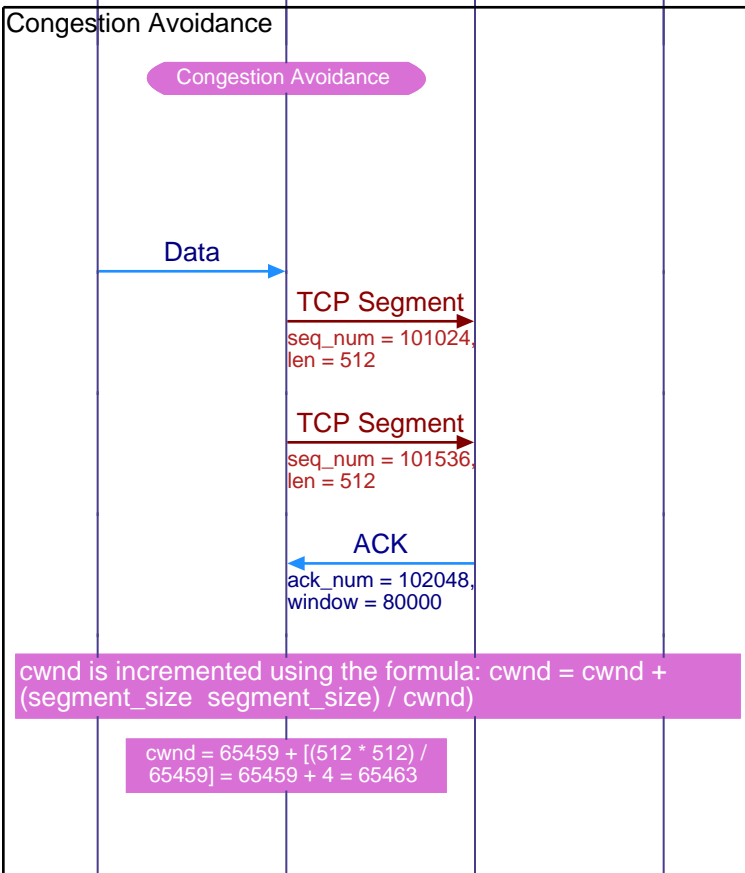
Congestion Avoidance

Congestion Avoidance

Data

TCP Segment

seq_num = 101024, len = 512

TCP Segment

seq_num = 101536, len = 512

ACK

ack_num = 102048, window = 80000

cwnd is incremented using the formula: cwnd = cwnd + (segment_size segment_size) / cwnd)

cwnd = 65459 + [(512 * 512) / 65459] = 65459 + 4 = 65463